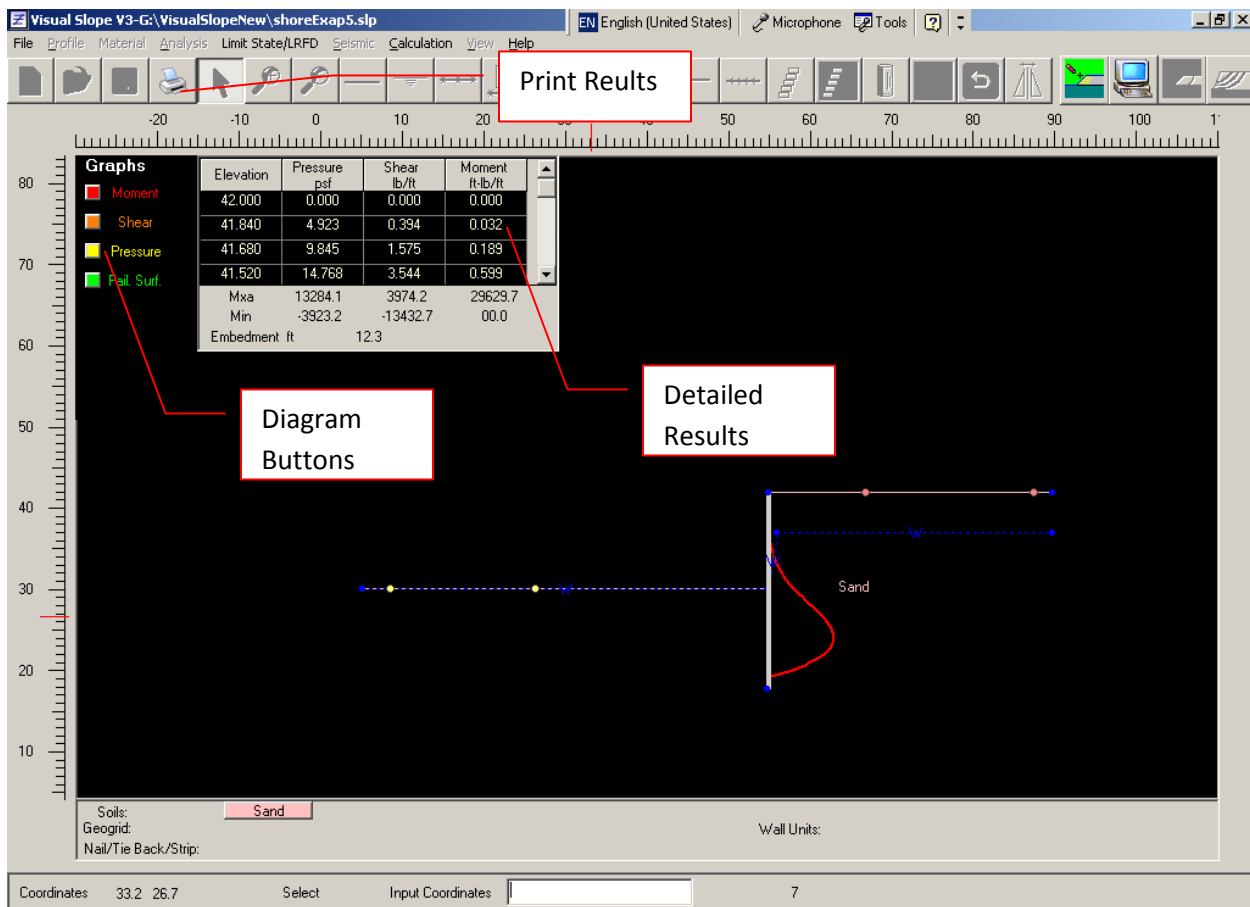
Visual Slope V3-G:\VisualSlopeNew\shoreExap5.slp

EN English (United States) Microphone Tools

File Profile Material Analysis Limit State/LRFD Seismic Calculation View Help

Print Reults

-20 -10 0 10 20 30 40 50 60 70 80 90 100

Graphs
Moment
Shear
Pressure
Fail. Surf.

| Elevation | Pressure psf | Shear lb/ft | Moment ft-lb/ft |
|---|---|---|---|
| 42.000 | 0.000 | 0.000 | 0.000 |
| 41.840 | 4.923 | 0.394 | 0.032 |
| 41.680 | 9.845 | 1.575 | 0.189 |
| 41.520 | 14.768 | 3.544 | 0.599 |
| Mxa | 13284.1 | 3974.2 | 29629.7 |
| Min | -3923.2 | -13432.7 | 00.0 |

Embedment ft 12.3

Diagram Buttons

Detailed Results

80
70
60
50
40
30
20
10

Sand

Soils: Sand
Geogrid:
Nail/Tie Back/Strip:
Wall Units:

Coordinates 33.2 26.7 Select Input Coordinates 7